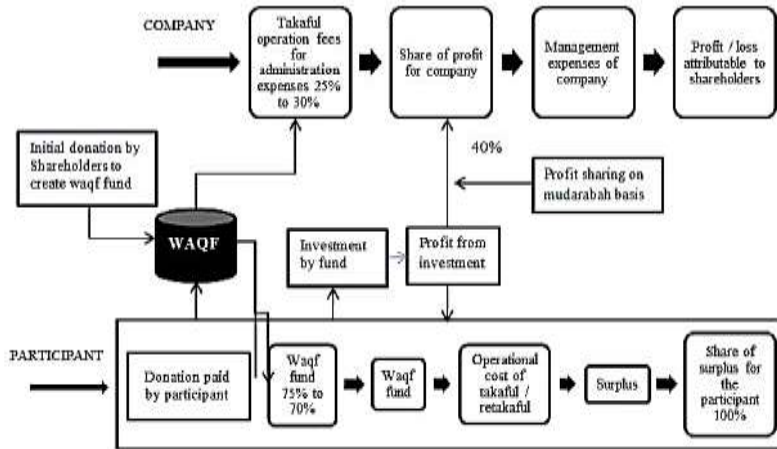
COMPANY

Takaful operation fees for administration expenses 25% to 30%

Share of profit for company

Management expenses of company

Profit / loss attributable to shareholders

Initial donation by Shareholders to create waqf fund

40%

Profit sharing on mudarabah basis

WAQF

Investment by fund

Profit from investment

PARTICIPANT

Donation paid by participant

Waqf fund 75% to 70%

Waqf fund

Operational cost of takaful / retakaful

Surplus

Share of surplus for the participant 100%